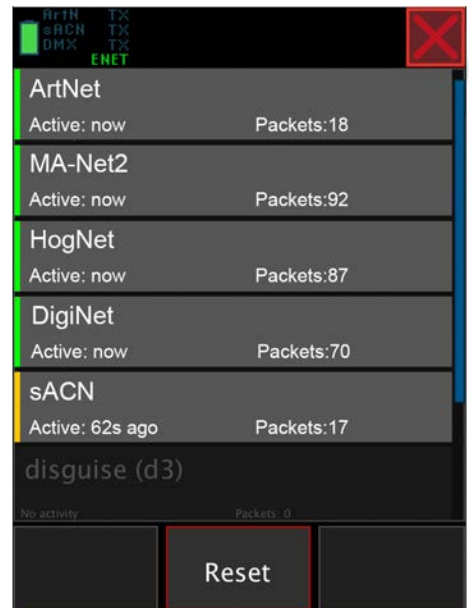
ArtN TX
sACN TX
DMX TX
ENET

ArtNet
Active: now Packets:18

MA-Net2
Active: now Packets:92

HogNet
Active: now Packets:87

DigiNet
Active: now Packets:70

sACN
Active: 62s ago Packets:17

disguise (d3)
No activity Packets: 0

Reset